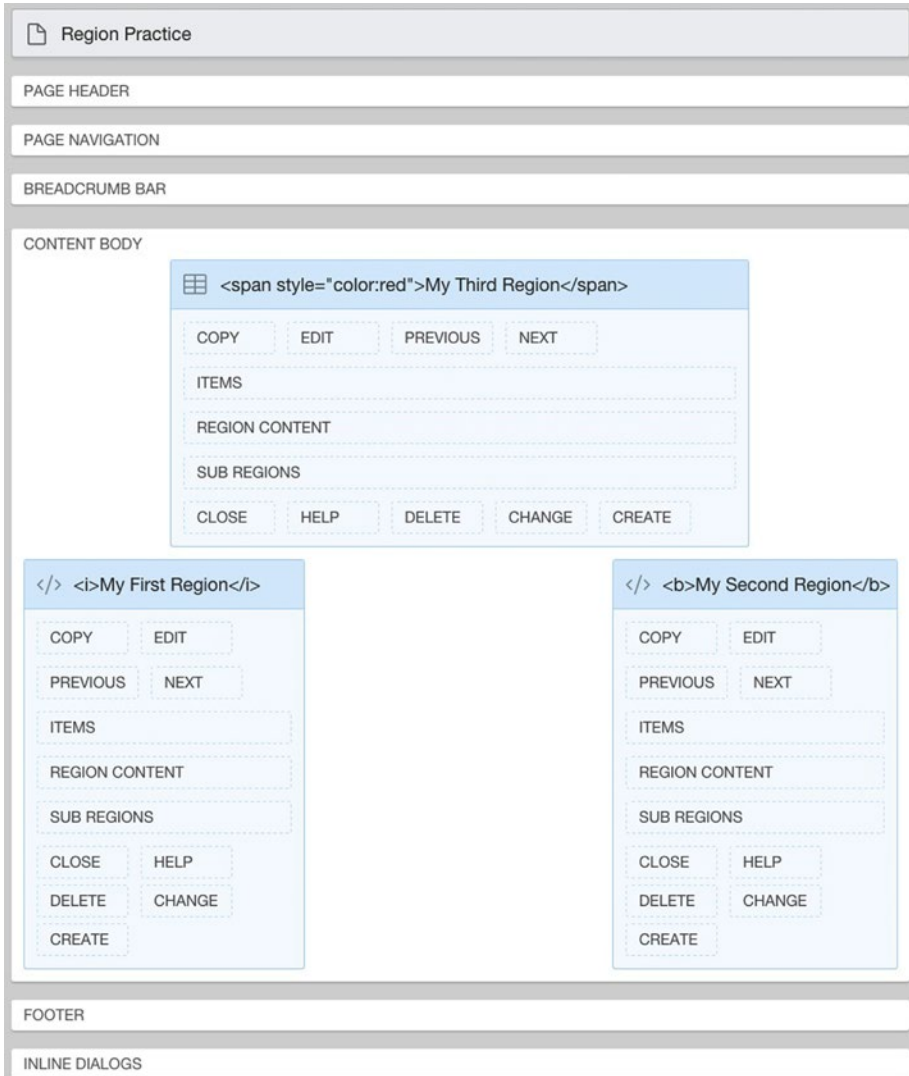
Region Practice

PAGE HEADER

PAGE NAVIGATION

BREADCRUMB BAR

CONTENT BODY

<span style="color:red">My Third Region</span>

COPY EDIT PREVIOUS NEXT

ITEMS

REGION CONTENT

SUB REGIONS

CLOSE HELP DELETE CHANGE CREATE

</> <i>My First Region</i>

COPY EDIT

PREVIOUS NEXT

ITEMS

REGION CONTENT

SUB REGIONS

CLOSE HELP

DELETE CHANGE

CREATE

</> <b>My Second Region</b>

COPY EDIT

PREVIOUS NEXT

ITEMS

REGION CONTENT

SUB REGIONS

CLOSE HELP

DELETE CHANGE

CREATE

FOOTER

INLINE DIALOGS